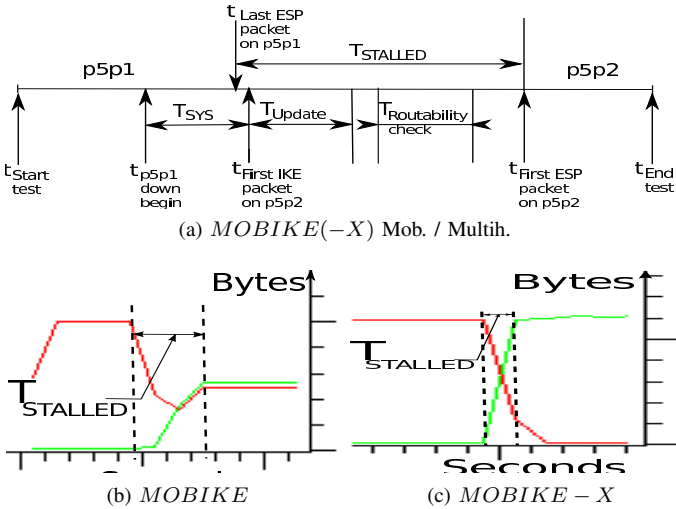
$t_{\text{Last ESP packet on p5p1}}$

p5p1

$T_{\text{STALLED}}$

p5p2

$T_{\text{SYS}}$

$T_{\text{Update}}$

$T_{\text{Routability check}}$

$t_{\text{Start test}}$

$t_{\text{p5p1 down begin}}$

$t_{\text{First IKE packet on p5p2}}$

$t_{\text{First ESP packet on p5p2}}$

$t_{\text{End test}}$

(a) $MOBIKE(-X)$ Mob. / Multih.

Bytes

$T_{\text{STALLED}}$

Seconds

(b) $MOBIKE$

Bytes

$T_{\text{STALLED}}$

Seconds

(c) $MOBIKE-X$